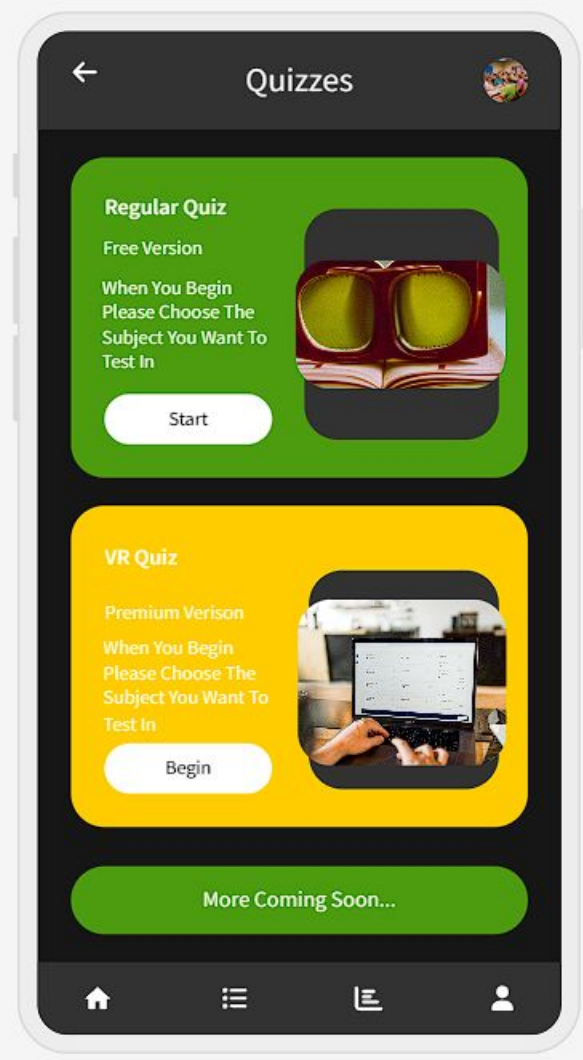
Quizzes

Regular Quiz

Free Version

When You Begin Please Choose The Subject You Want To Test In

Start

VR Quiz

Premium Verison

When You Begin Please Choose The Subject You Want To Test In

Begin

More Coming Soon...